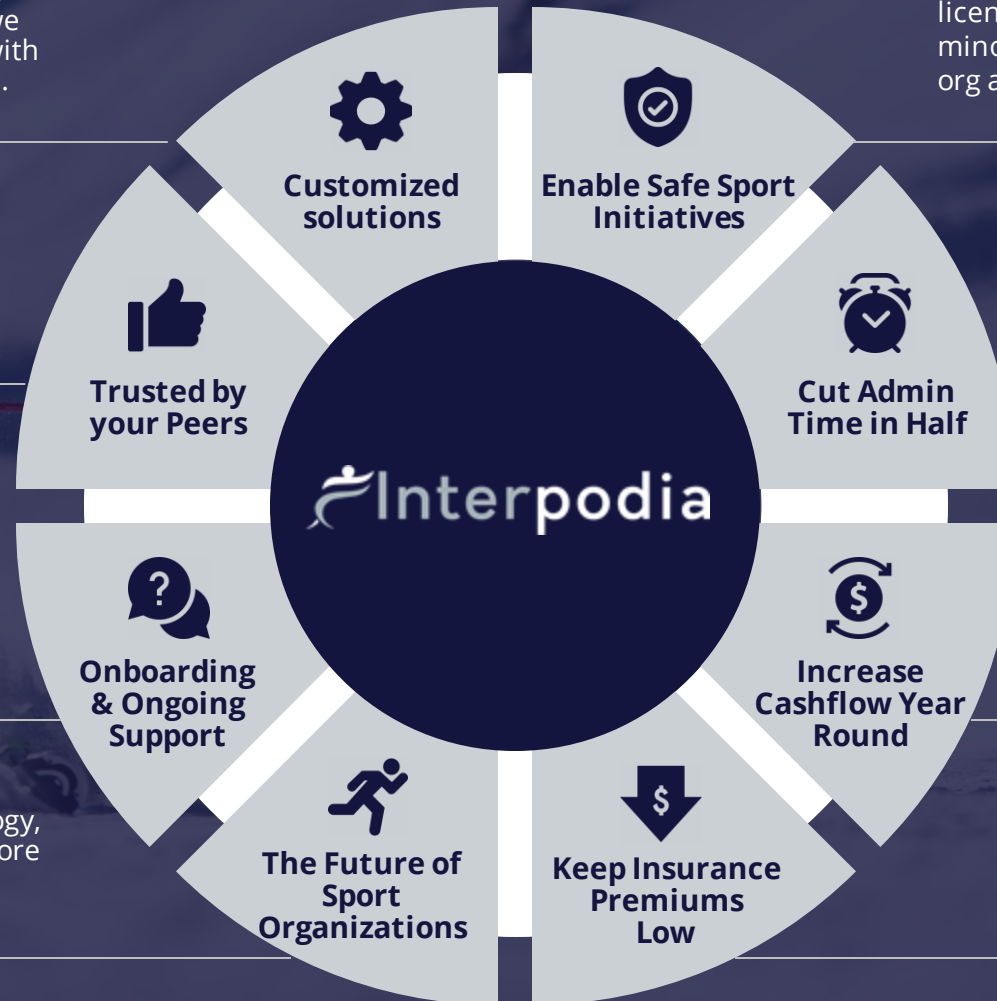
ve
vith
.

licen
minc
org a

Customized solutions

Enable Safe Sport Initiatives

Trusted by your Peers

Cut Admin Time in Half

Interpodia

Onboarding & Ongoing Support

Increase Cashflow Year Round

The Future of Sport Organizations

Keep Insurance Premiums Low

ogy,
ore